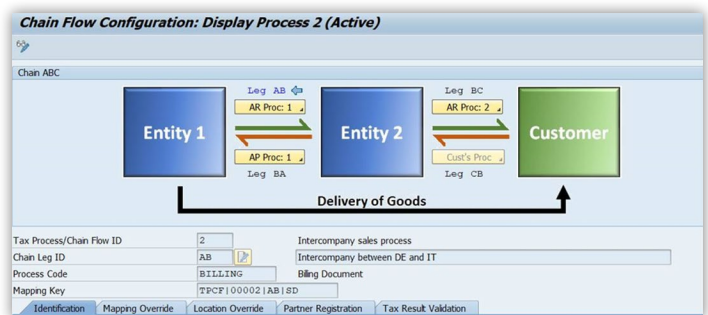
Chain Flow Configuration: Display Process 2 (Active)

Chain ABC

Leg AB

AR Proc: 1

Entity 1

Entity 2

AP Proc: 1

Leg BA

Leg BC

AR Proc: 2

Customer

Cust's Proc

Leg CB

Delivery of Goods

| | | |
|---|---|---|
| Tax Process/Chain Flow ID | 2 | Intercompany sales process |
| Chain Leg ID | AB | Intercompany between DE and IT |
| Process Code | BILLING | Billing Document |
| Mapping Key | TPCF\|00002\|AB\|SD | |

Identification | Mapping Override | Location Override | Partner Registration | Tax Result Validation